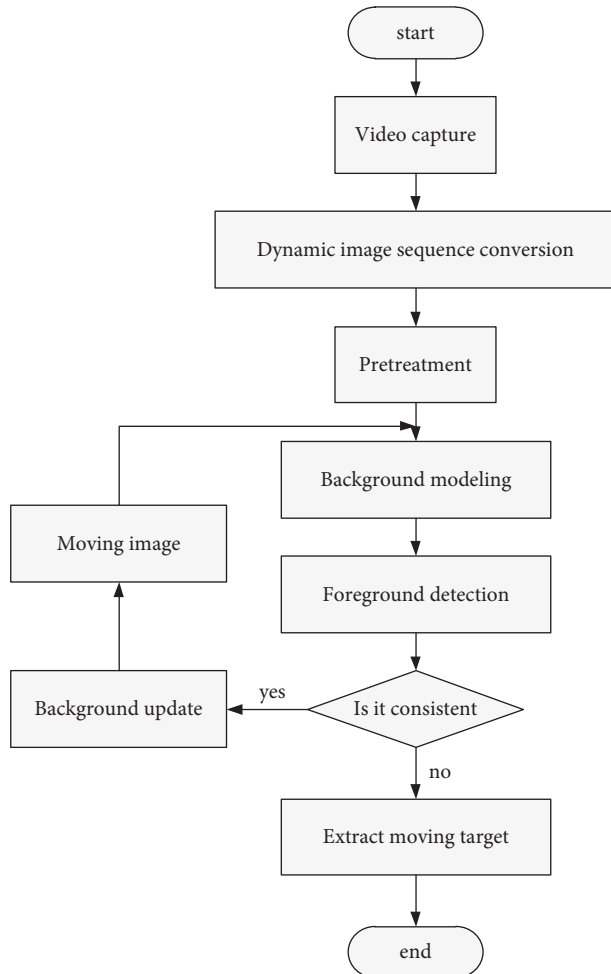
start

Video capture

Dynamic image sequence conversion

Pretreatment

Background modeling

Moving image

Foreground detection

Background update

yes

Is it consistent

no

Extract moving target

end